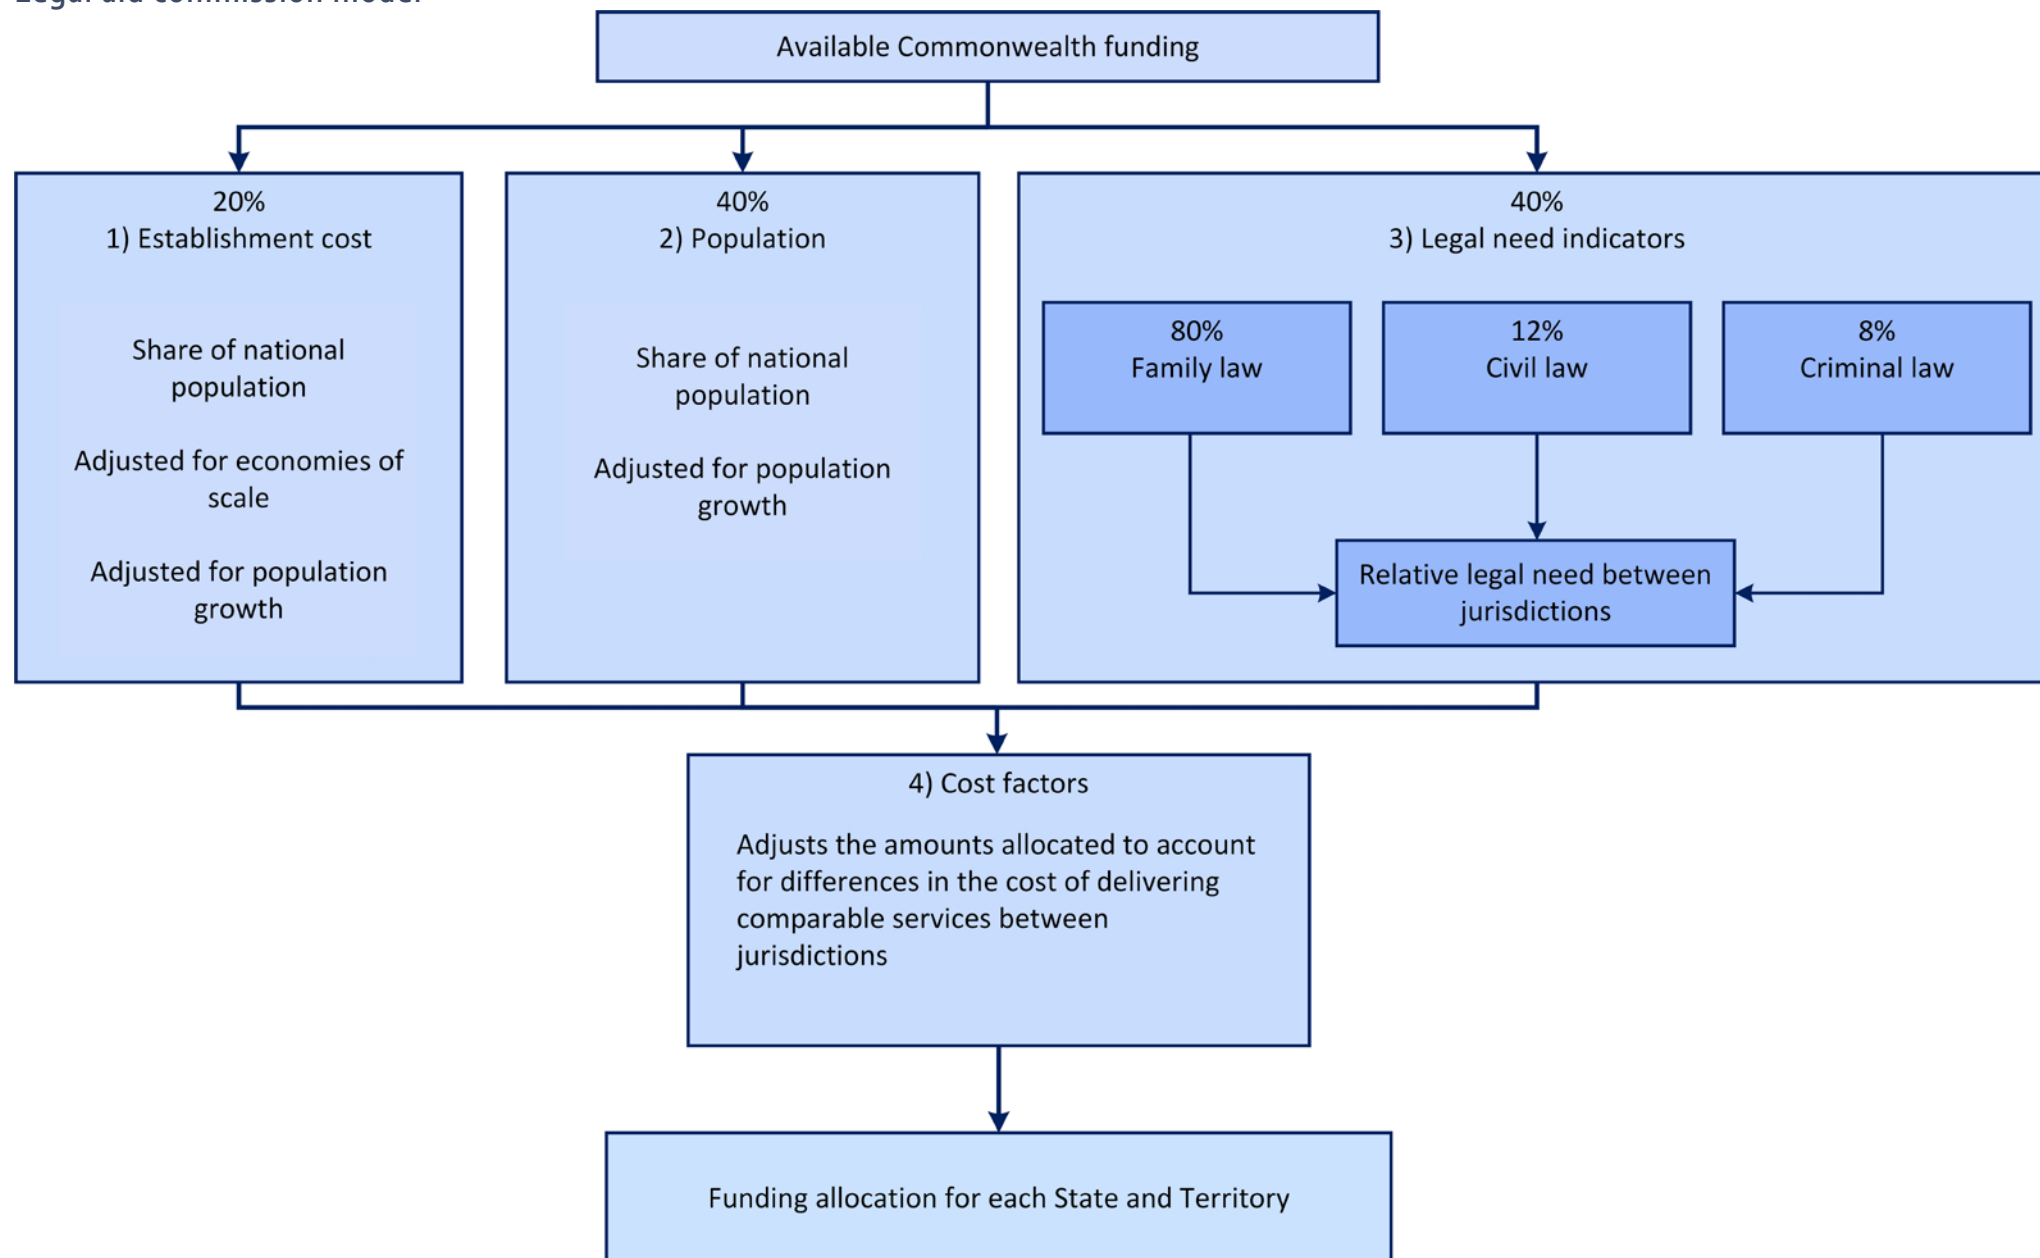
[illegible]

Available Commonwealth funding

20%
1) Establishment cost

Share of national population

Adjusted for economies of scale

Adjusted for population growth

40%
2) Population

Share of national population

Adjusted for population growth

40%
3) Legal need indicators

80%
Family law

12%
Civil law

8%
Criminal law

Relative legal need between jurisdictions

4) Cost factors

Adjusts the amounts allocated to account for differences in the cost of delivering comparable services between jurisdictions

Funding allocation for each State and Territory